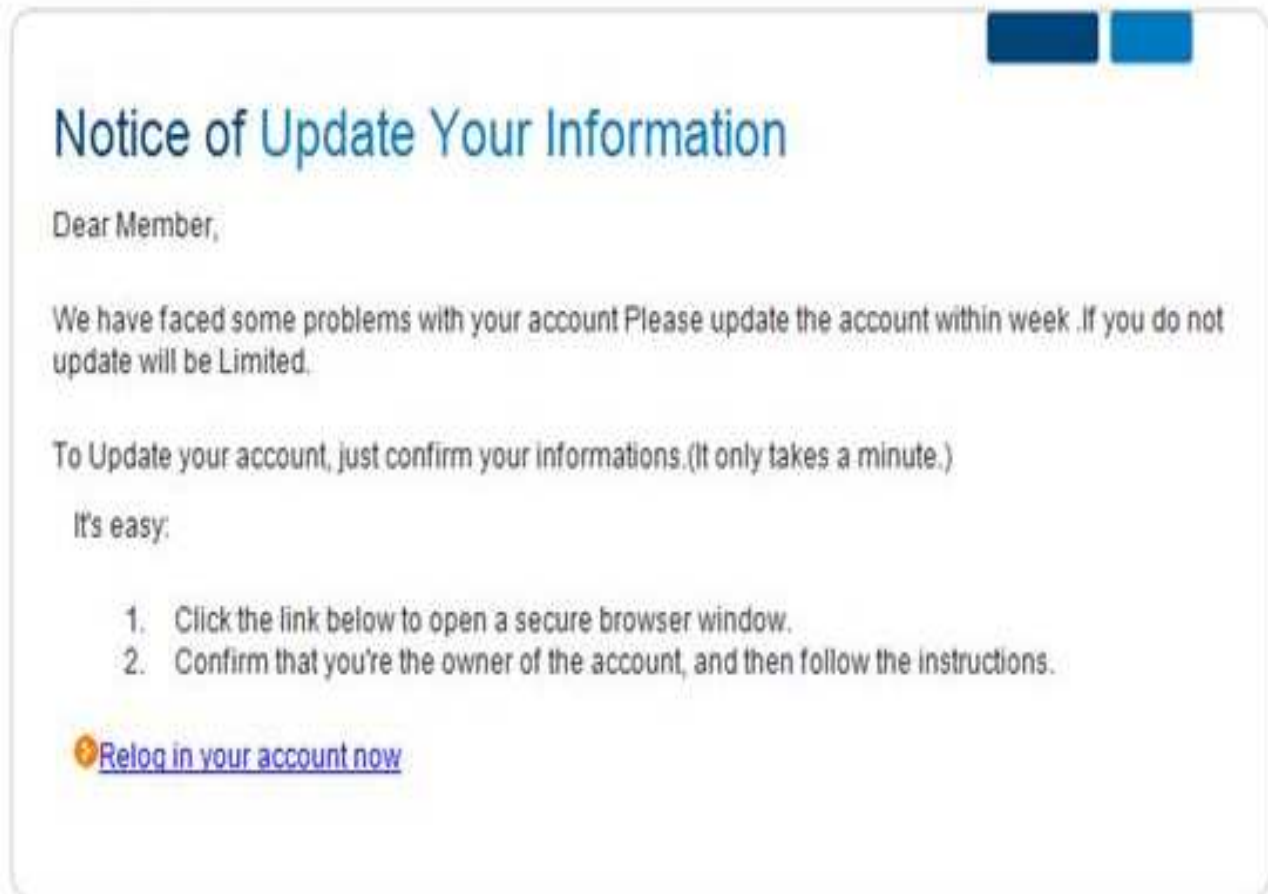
Notice of Update Your Information

Dear Member,

We have faced some problems with your account Please update the account within week .If you do not update will be Limited.

To Update your account, just confirm your informations.(It only takes a minute.)

It's easy:

1. Click the link below to open a secure browser window.
2. Confirm that you're the owner of the account, and then follow the instructions.

Relog in your account now